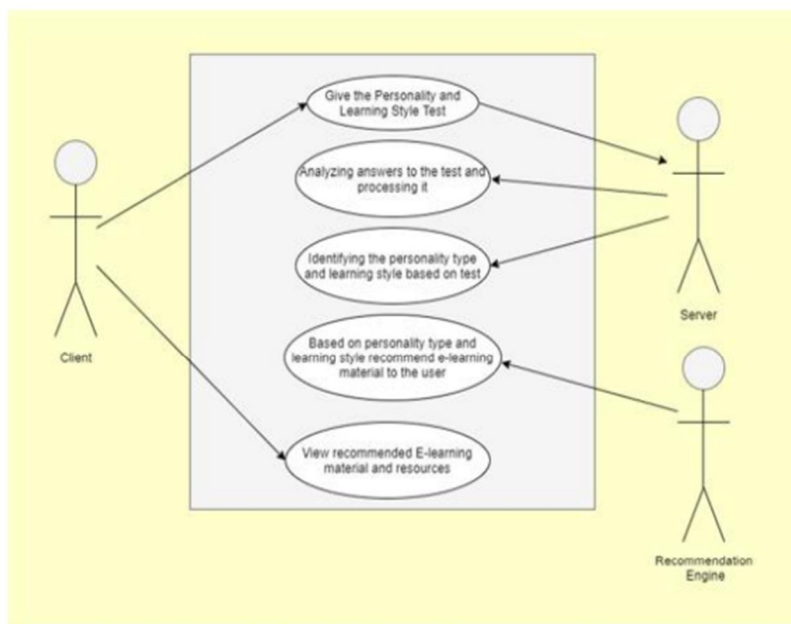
Give the Personality and Learning Style Test

Analyzing answers to the test and processing it

Identifying the personality type and learning style based on test

Based on personality type and learning style recommend e-learning material to the user

View recommended E-learning material and resources

Client

Server

Recommendation Engine